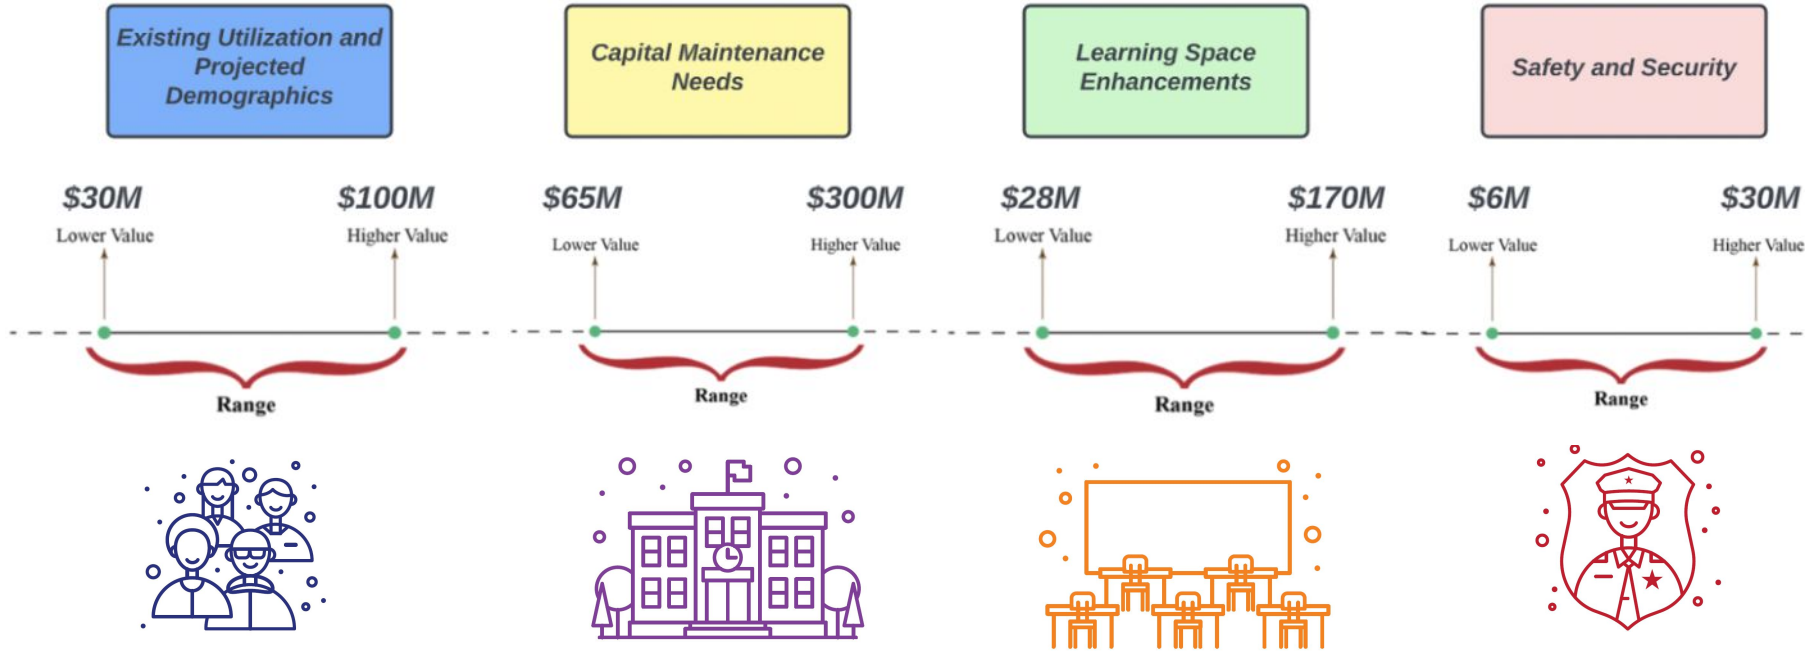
Existing Utilization and Projected Demographics

$30M
Lower Value

$100M
Higher Value

Range

Capital Maintenance Needs

$65M
Lower Value

$300M
Higher Value

Range

Learning Space Enhancements

$28M
Lower Value

$170M
Higher Value

Range

Safety and Security

$6M
Lower Value

$30M
Higher Value

Range